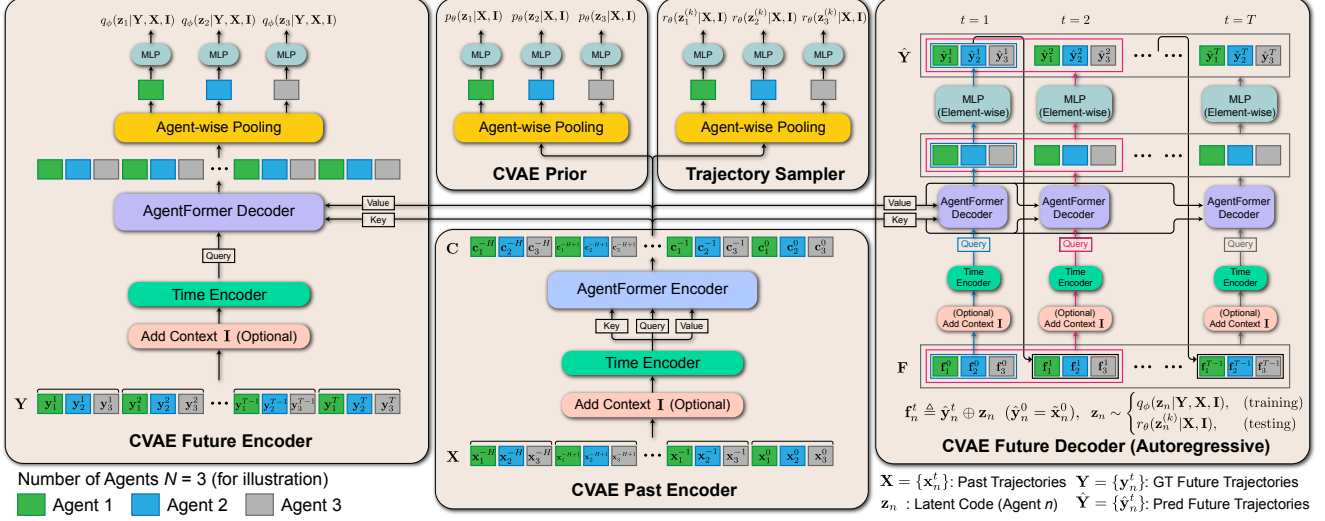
$q_\phi(\mathbf{z}_1|\mathbf{Y},\mathbf{X},\mathbf{I})$ $q_\phi(\mathbf{z}_2|\mathbf{Y},\mathbf{X},\mathbf{I})$ $q_\phi(\mathbf{z}_3|\mathbf{Y},\mathbf{X},\mathbf{I})$

MLP MLP MLP

Agent-wise Pooling

AgentFormer Decoder

Value

Key

Query

Time Encoder

Add Context $\mathbf{I}$ (Optional)

$\mathbf{Y}$ $\mathbf{y}_1^1$ $\mathbf{y}_2^1$ $\mathbf{y}_3^1$ $\mathbf{y}_1^2$ $\mathbf{y}_2^2$ $\mathbf{y}_3^2$ ⋯ $\mathbf{y}_1^{T-1}$ $\mathbf{y}_2^{T-1}$ $\mathbf{y}_3^{T-1}$ $\mathbf{y}_1^T$ $\mathbf{y}_2^T$ $\mathbf{y}_3^T$

CVAE Future Encoder

$p_\theta(\mathbf{z}_1|\mathbf{X},\mathbf{I})$ $p_\theta(\mathbf{z}_2|\mathbf{X},\mathbf{I})$ $p_\theta(\mathbf{z}_3|\mathbf{X},\mathbf{I})$

MLP MLP MLP

Agent-wise Pooling

CVAE Prior

$r_\theta(\mathbf{z}_1^{(k)}|\mathbf{X},\mathbf{I})$ $r_\theta(\mathbf{z}_2^{(k)}|\mathbf{X},\mathbf{I})$ $r_\theta(\mathbf{z}_3^{(k)}|\mathbf{X},\mathbf{I})$

MLP MLP MLP

Agent-wise Pooling

Trajectory Sampler

$\mathbf{C}$ $\mathbf{c}_1^{-H}$ $\mathbf{c}_2^{-H}$ $\mathbf{c}_3^{-H}$ $\mathbf{c}_1^{-H+1}$ $\mathbf{c}_2^{-H+1}$ $\mathbf{c}_3^{-H+1}$ ⋯ $\mathbf{c}_1^{-1}$ $\mathbf{c}_2^{-1}$ $\mathbf{c}_3^{-1}$ $\mathbf{c}_1^0$ $\mathbf{c}_2^0$ $\mathbf{c}_3^0$

AgentFormer Encoder

Key Query Value

Time Encoder

Add Context $\mathbf{I}$ (Optional)

$\mathbf{X}$ $\mathbf{x}_1^{-H}$ $\mathbf{x}_2^{-H}$ $\mathbf{x}_3^{-H}$ $\mathbf{x}_1^{-H+1}$ $\mathbf{x}_2^{-H+1}$ $\mathbf{x}_3^{-H+1}$ ⋯ $\mathbf{x}_1^{-1}$ $\mathbf{x}_2^{-1}$ $\mathbf{x}_3^{-1}$ $\mathbf{x}_1^0$ $\mathbf{x}_2^0$ $\mathbf{x}_3^0$

CVAE Past Encoder

$t=1$ $t=2$ $t=T$

$\hat{\mathbf{Y}}$ $\hat{\mathbf{y}}_1^1$ $\hat{\mathbf{y}}_2^1$ $\hat{\mathbf{y}}_3^1$ $\hat{\mathbf{y}}_1^2$ $\hat{\mathbf{y}}_2^2$ $\hat{\mathbf{y}}_3^2$ ⋯ $\hat{\mathbf{y}}_1^T$ $\hat{\mathbf{y}}_2^T$ $\hat{\mathbf{y}}_3^T$

MLP (Element-wise) MLP (Element-wise) MLP (Element-wise)

⋯

Value

Key

AgentFormer Decoder AgentFormer Decoder AgentFormer Decoder

Query Query Query

Time Encoder Time Encoder Time Encoder

(Optional) Add Context $\mathbf{I}$ (Optional) Add Context $\mathbf{I}$ (Optional) Add Context $\mathbf{I}$

$\mathbf{F}$ $\mathbf{f}_1^0$ $\mathbf{f}_2^0$ $\mathbf{f}_3^0$ $\mathbf{f}_1^1$ $\mathbf{f}_2^1$ $\mathbf{f}_3^1$ ⋯ $\mathbf{f}_1^{T-1}$ $\mathbf{f}_2^{T-1}$ $\mathbf{f}_3^{T-1}$

$\mathbf{f}_n^t \triangleq \hat{\mathbf{y}}_n^t \oplus \mathbf{z}_n$ $(\hat{\mathbf{y}}_n^0 = \tilde{\mathbf{x}}_n^0)$, $\mathbf{z}_n \sim \begin{cases} q_\phi(\mathbf{z}_n|\mathbf{Y},\mathbf{X},\mathbf{I}), & \text{(training)} \\ r_\theta(\mathbf{z}_n^{(k)}|\mathbf{X},\mathbf{I}), & \text{(testing)} \end{cases}$

CVAE Future Decoder (Autoregressive)

Number of Agents $N$ = 3 (for illustration)

Agent 1 Agent 2 Agent 3

$\mathbf{X} = \{\mathbf{x}_n^t\}$: Past Trajectories $\mathbf{Y} = \{\mathbf{y}_n^t\}$: GT Future Trajectories

$\mathbf{z}_n$ : Latent Code (Agent $n$) $\hat{\mathbf{Y}} = \{\hat{\mathbf{y}}_n^t\}$: Pred Future Trajectories